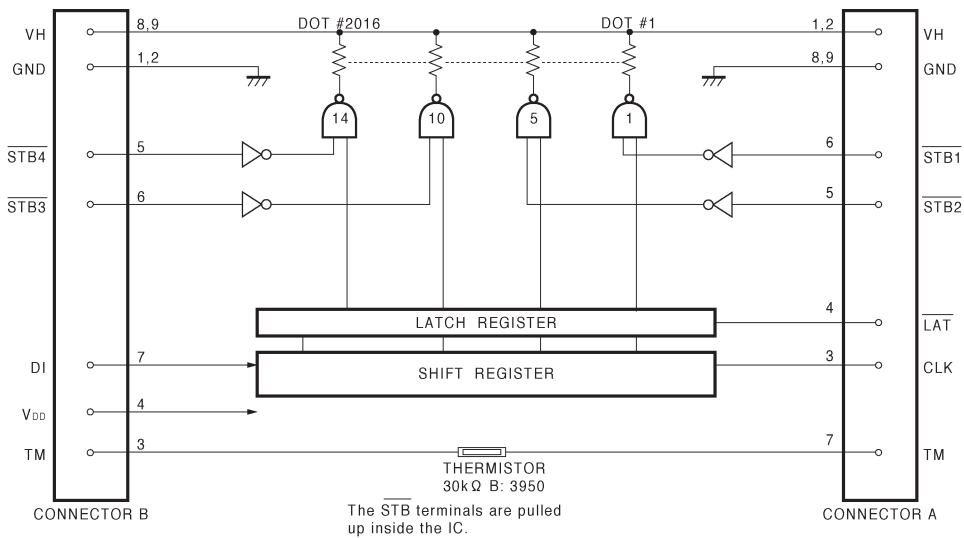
VH
GND
$\overline{STB4}$
$\overline{STB3}$
DI
$V_{DD}$
TM
CONNECTOR B

8,9
1,2
5
6
7
4
3

DOT #2016
DOT #1
14
10
5
1

1,2
8,9
6
5
4
3
7

VH
GND
$\overline{STB1}$
$\overline{STB2}$
$\overline{LAT}$
CLK
TM
CONNECTOR A

LATCH REGISTER
SHIFT REGISTER

THERMISTOR
30kΩ B: 3950

The $\overline{STB}$ terminals are pulled up inside the IC.